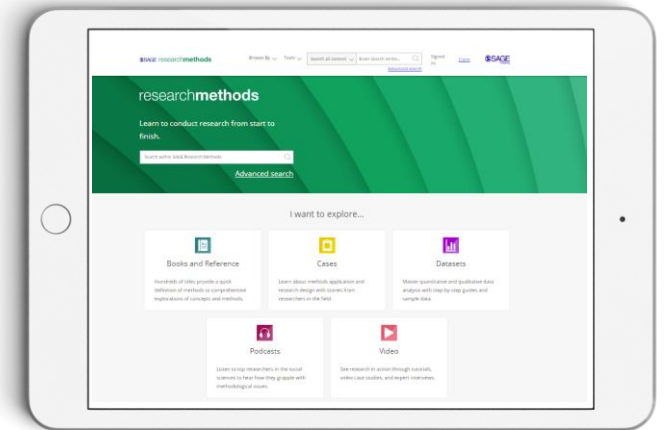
SAGE researchmethods Browse By Tools Search all content Enter search terms... Signed in Login SAGE
Advanced search

researchmethods

Learn to conduct research from start to finish.

Search within SAGE Research Methods

Advanced search

I want to explore...

Books and Reference

Hundreds of titles provide a quick definition of methods to comprehensive explorations of concepts and methods.

Cases

Learn about methods application and research design with stories from researchers in the field.

Datasets

Master quantitative and qualitative data analysis with step-by-step guides and sample data.

Podcasts

Listen to top researchers in the social sciences to hear how they grapple with methodological issues.

Video

See research in action through tutorials, video case studies, and expert interviews.